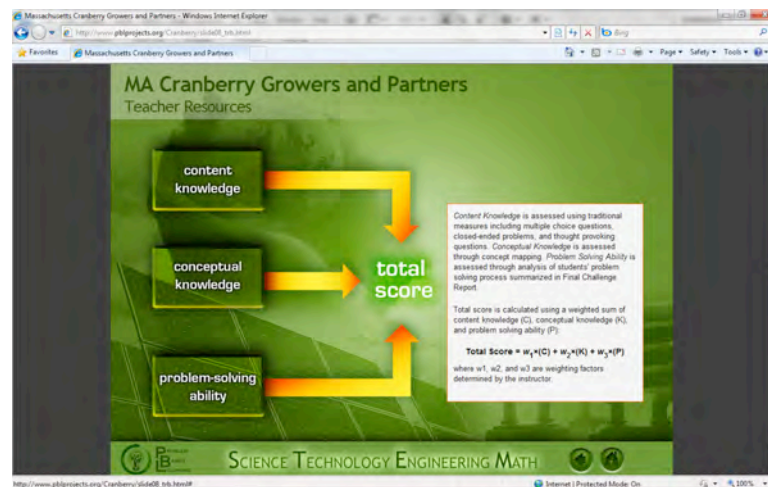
Massachusetts Cranberry Growers and Partners - Windows Internet Explorer

http://www.pblprojects.org/Cranberry/slide08_trb.html

Bing

Favorites

Massachusetts Cranberry Growers and Partners

Page ▾ Safety ▾ Tools ▾

MA Cranberry Growers and Partners

Teacher Resources

content knowledge

conceptual knowledge

problem-solving ability

total score

*Content Knowledge* is assessed using traditional measures including multiple choice questions, closed-ended problems, and thought provoking questions. *Conceptual Knowledge* is assessed through concept mapping. *Problem Solving Ability* is assessed through analysis of students' problem solving process summarized in Final Challenge Report.

Total score is calculated using a weighted sum of content knowledge (C), conceptual knowledge (K), and problem solving ability (P):

**Total Score** = $w_1$*(C) + $w_2$*(K) + $w_3$*(P)

where w1, w2, and w3 are weighting factors determined by the instructor.

PBL

SCIENCE TECHNOLOGY ENGINEERING MATH

http://www.pblprojects.org/Cranberry/slide08_trb.html#

Internet | Protected Mode: On

100%